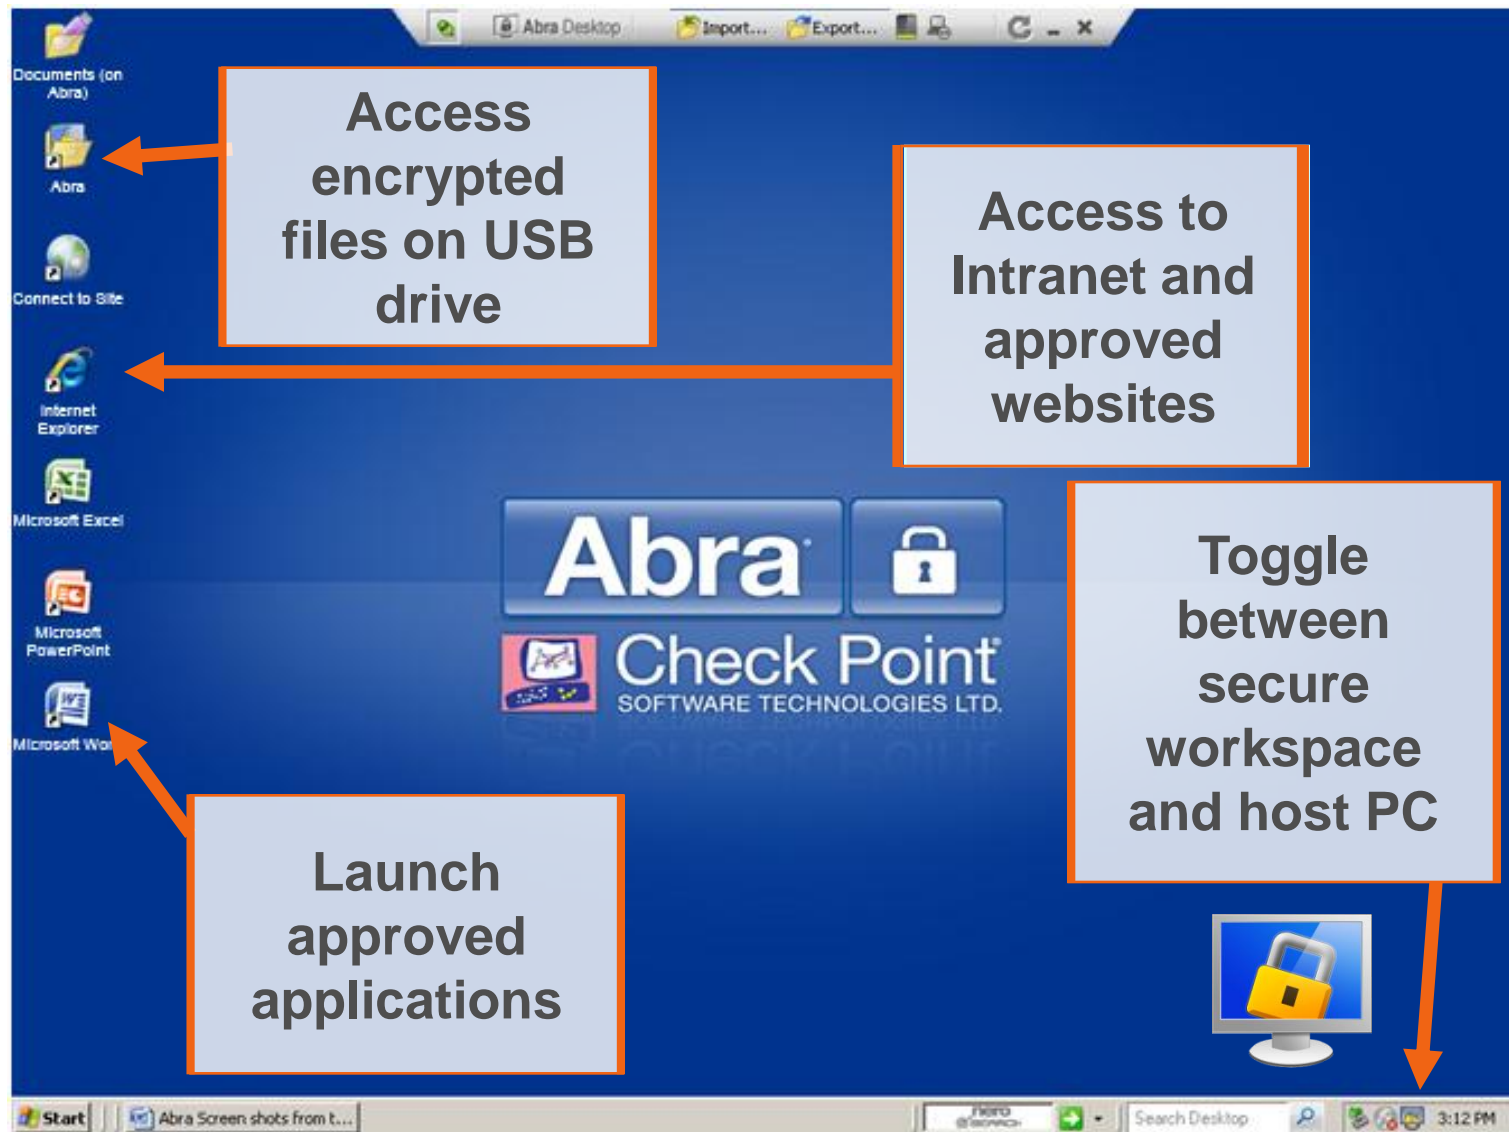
Abra Desktop Import... Export...

Documents (on Abra)

Abra

Connect to Site

Internet Explorer

Microsoft Excel

Microsoft PowerPoint

Microsoft Wo

Access encrypted files on USB drive

Access to Intranet and approved websites

Abra

Check Point
SOFTWARE TECHNOLOGIES LTD.

Toggle between secure workspace and host PC

Launch approved applications

Start Abra Screen shots from t...

Search Desktop

3:12 PM